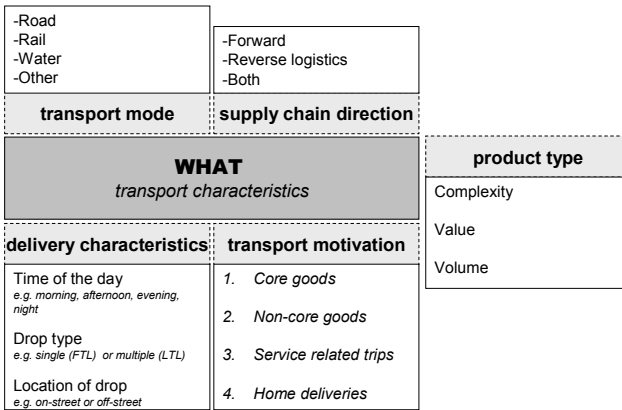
-Road
-Rail
-Water
-Other

transport mode

-Forward
-Reverse logistics
-Both

supply chain direction

WHAT
*transport characteristics*

product type

Complexity

Value

Volume

delivery characteristics

Time of the day
*e.g. morning, afternoon, evening, night*

Drop type
*e.g. single (FTL) or multiple (LTL)*

Location of drop
*e.g. on-street or off-street*

transport motivation

1. *Core goods*
2. *Non-core goods*
3. *Service related trips*
4. *Home deliveries*